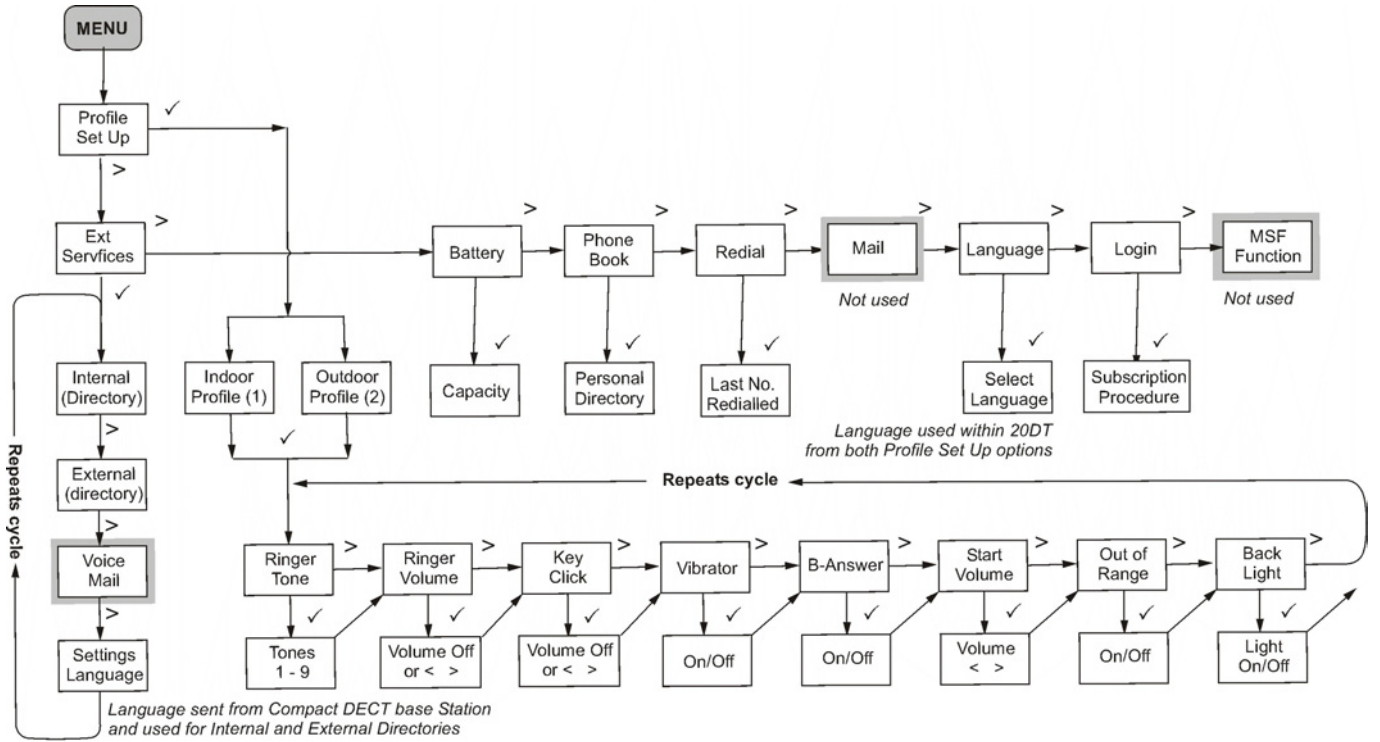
MENU

Profile Set Up ✓

>

Ext Servfices >

✓

Repeats cycle

Internal (Directory)

>

External (directory)

>

Voice Mail

>

Settings Language

Language sent from Compact DECT base Station and used for Internal and External Directories

Indoor Profile (1)

Outdoor Profile (2)

✓

Battery >

✓

Capacity

Phone Book >

✓

Personal Directory

Redial >

✓

Last No. Redialled

Mail >

Not used

Language >

✓

Select Language

Login >

✓

Subscription Procedure

MSF Function

Not used

Language used within 20DT from both Profile Set Up options

Repeats cycle

Ringer Tone >

✓

Tones 1 - 9

Ringer Volume >

✓

Volume Off or < >

Key Click >

✓

Volume Off or < >

Vibrator >

✓

On/Off

B-Answer >

✓

On/Off

Start Volume >

✓

Volume < >

Out of Range >

✓

On/Off

Back Light >

✓

Light On/Off